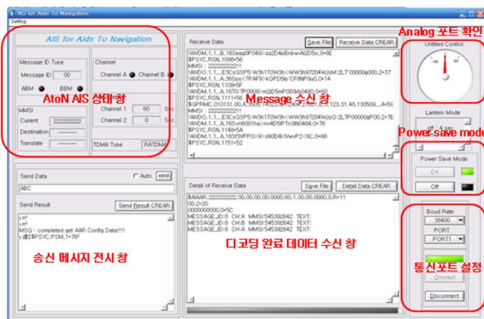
AIS for Aids To Navigation
Setting

AIS for Aids To Navigation

Message ID Type
Message ID 00
ABM BBM

Channel
Channel A Channel B

AtoN AIS 상태 창

MMSI
Current
Destination
Translate

Channel 1 60 Sec
Channel 2 0 Sec

TDMA Type RATDMA

Receive Data
Save File
Receive Data CREAR

!AIVDM,1,1,,B,16Seagi P0A9l<ssD2rBsEn6wrA02Bo,0*6E
$PSYC,RSN,1066*56
!AIVDM,1,1,,A,365ps:...
$PSYC,RSN,1109*5F
$PSYC,RSN,1111*5E
$GPRMC,010131.00,A,3505...
$PSYC,RSN,1151*52

Message 수신 창

Analog 포트 확인
Untitled Control

Lantern Mode

Power save mode
Power Save Mode
On
Off

Send Data
Auto sec
ABC

Send Result
Send Result CREAR
MSG : completed set AIR Config Data!!!

송신 메시지 전시 창

Detail of Receive Data
Save File
Detail Data CREAR

MESSAGE_ID:8 CH:A MMSI:545392842 TEXT:
MESSAGE_ID:6 CH:A MMSI:545392842 TEXT:
MESSAGE_ID:8 CH:A MMSI:545392842 TEXT:
MESSAGE_ID:6 CH:A MMSI:545392842 TEXT:

디코딩 완료 데이터 수신 창

Boud Rate
38400
PORT
PORT1

통신포트 설정
Connect
Disconnect